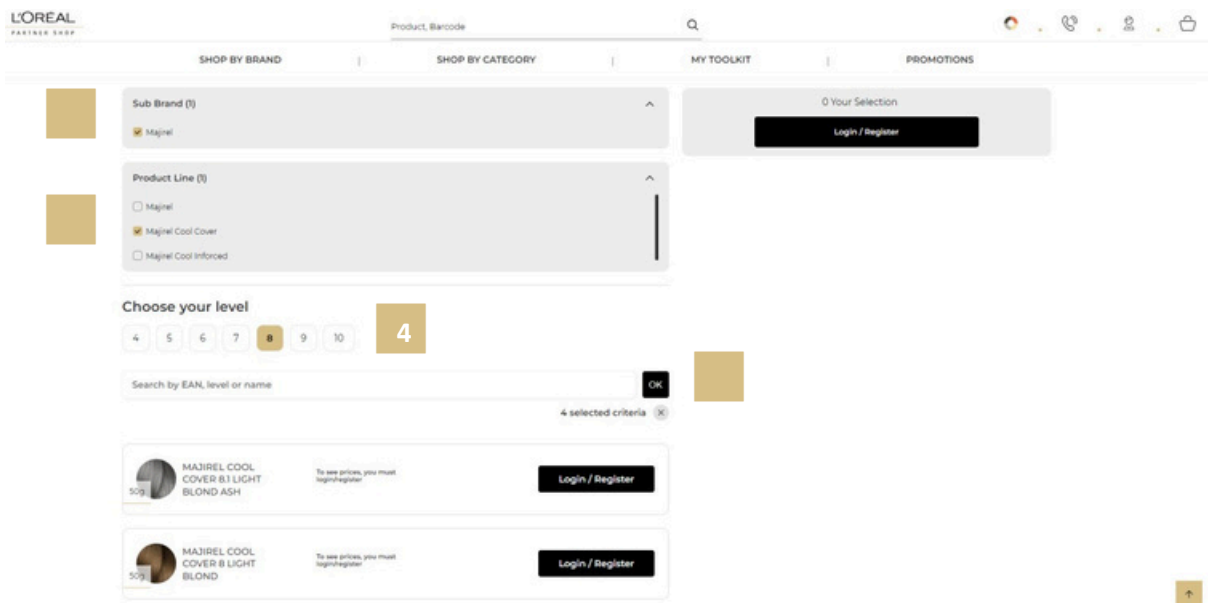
L'ORÉAL
PARTNER SHOP

Product, Barcode

SHOP BY BRAND | SHOP BY CATEGORY | MY TOOLKIT | PROMOTIONS

Sub Brand (1)

Majirel

Product Line (1)

Majirel

Majirel Cool Cover

Majirel Cool Inforced

0 Your Selection

Login / Register

Choose your level

4 5 6 7 8 9 10

4

Search by EAN, level or name

OK

4 selected criteria

MAJIREL COOL COVER 8.1 LIGHT BLOND ASH

50g

To see prices, you must login/register

Login / Register

MAJIREL COOL COVER 8 LIGHT BLOND

50g

To see prices, you must login/register

Login / Register